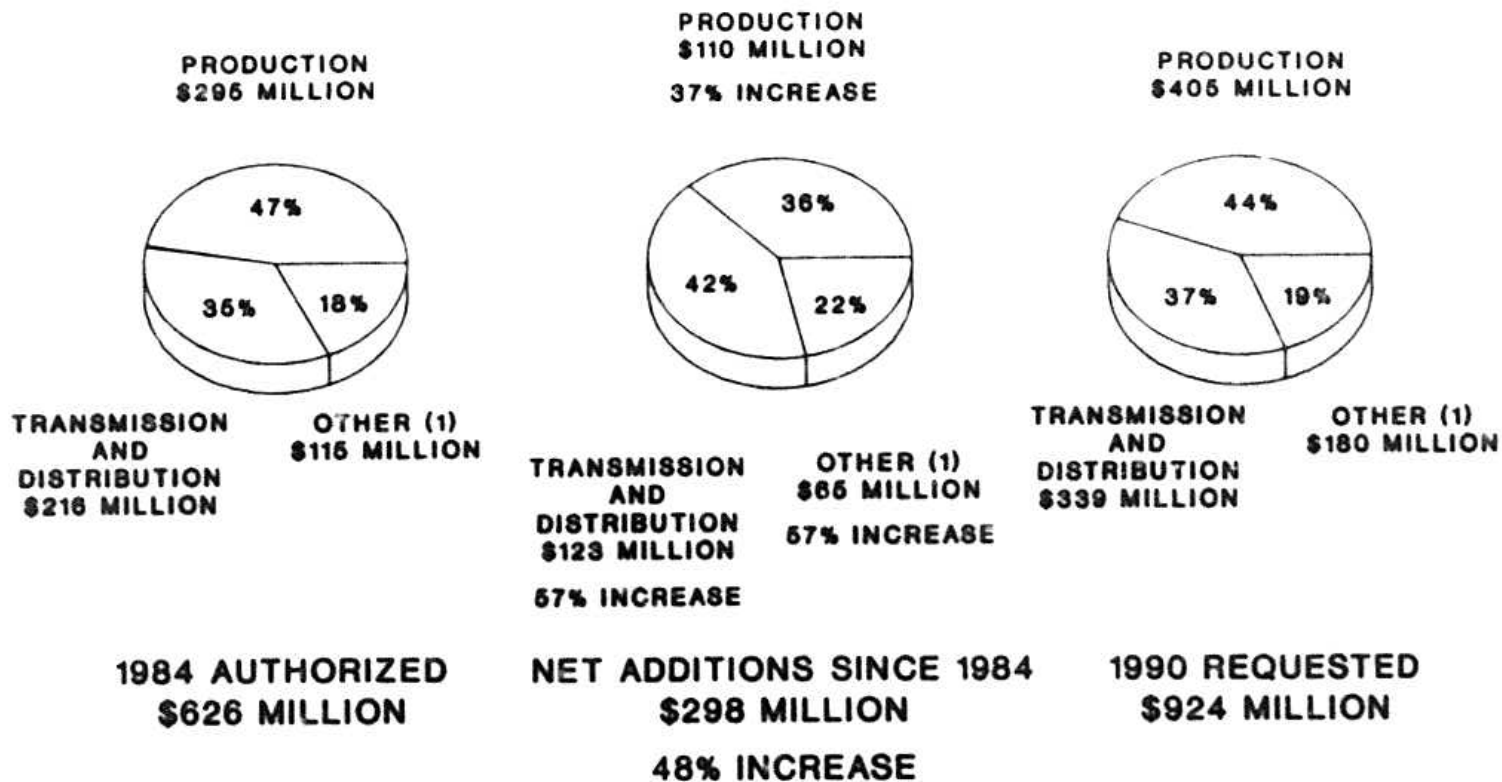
PRODUCTION
$295 MILLION

47%

35%

18%

TRANSMISSION AND DISTRIBUTION $216 MILLION

OTHER (1) $115 MILLION

1984 AUTHORIZED
$626 MILLION

PRODUCTION
$110 MILLION

37% INCREASE

36%

42%

22%

TRANSMISSION AND DISTRIBUTION $123 MILLION

57% INCREASE

OTHER (1) $65 MILLION

57% INCREASE

NET ADDITIONS SINCE 1984
$298 MILLION

48% INCREASE

PRODUCTION
$405 MILLION

44%

37%

19%

TRANSMISSION AND DISTRIBUTION $339 MILLION

OTHER (1) $180 MILLION

1990 REQUESTED
$924 MILLION